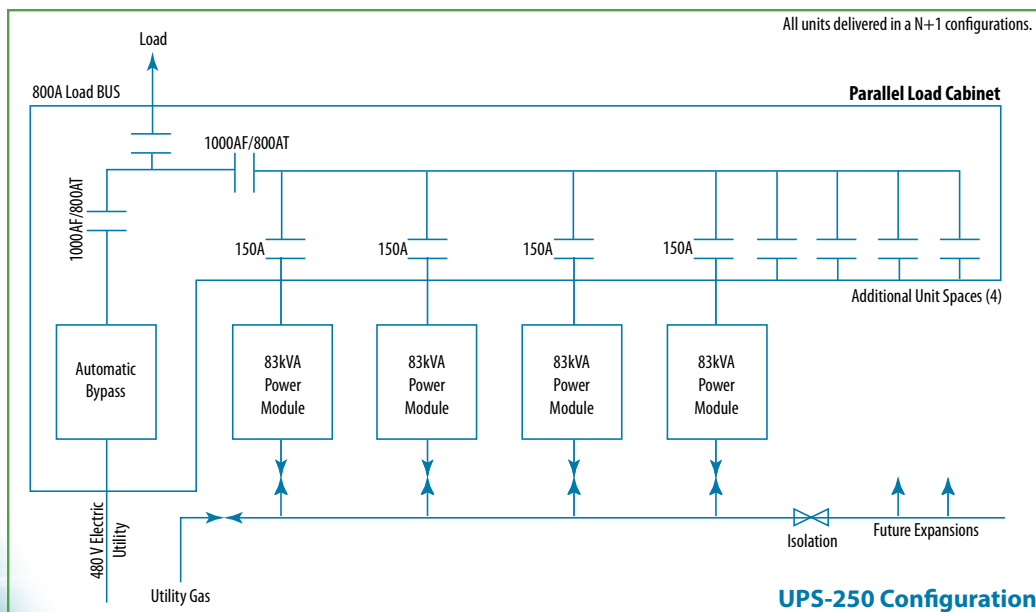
All units delivered in a N+1 configurations.

Load

800A Load BUS

Parallel Load Cabinet

1000AF/800AT

1000AF/800AT

150A

150A

150A

150A

Additional Unit Spaces (4)

Automatic Bypass

83kVA Power Module

83kVA Power Module

83kVA Power Module

83kVA Power Module

480 V Electric Utility

Isolation

Future Expansions

Utility Gas

UPS-250 Configuration